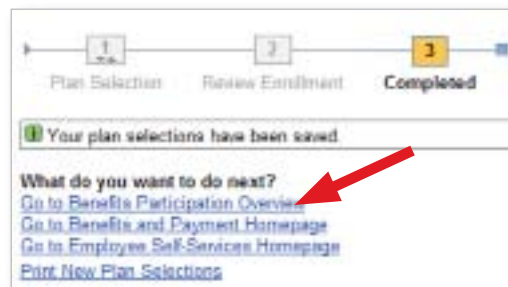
1
Plan Selection
2
Review Enrollment
3
Completed

Your plan selections have been saved.

What do you want to do next?
Go to Benefits Participation Overview
Go to Benefits and Payment Homepage
Go to Employee Self-Services Homepage
Print New Plan Selections